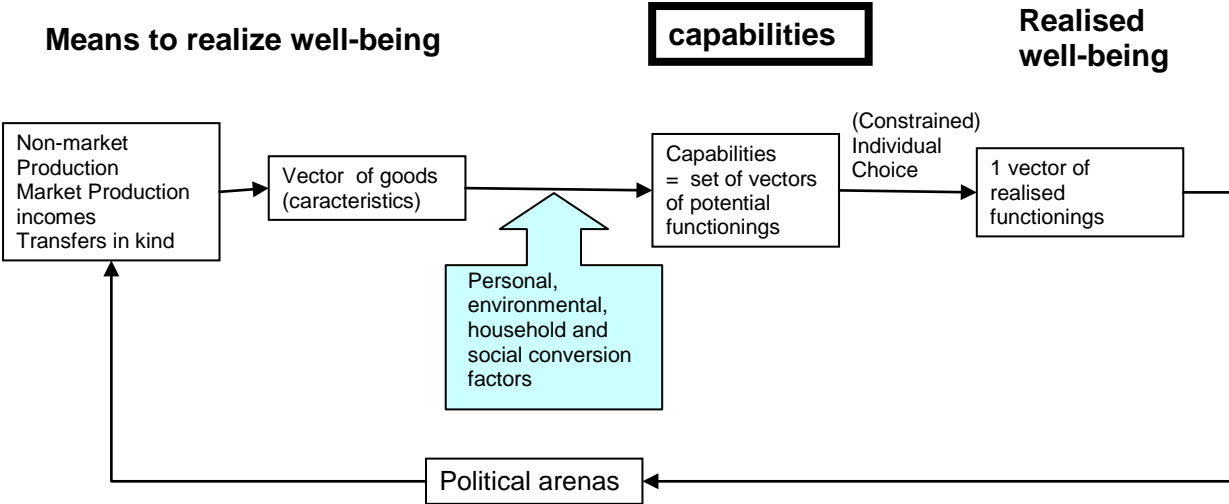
Means to realize well-being

capabilities

Realised well-being

Non-market Production
Market Production incomes
Transfers in kind

Vector of goods (caracteristics)

Personal, environmental, household and social conversion factors

Capabilities = set of vectors of potential functionings

(Constrained) Individual Choice

1 vector of realised functionings

Political arenas